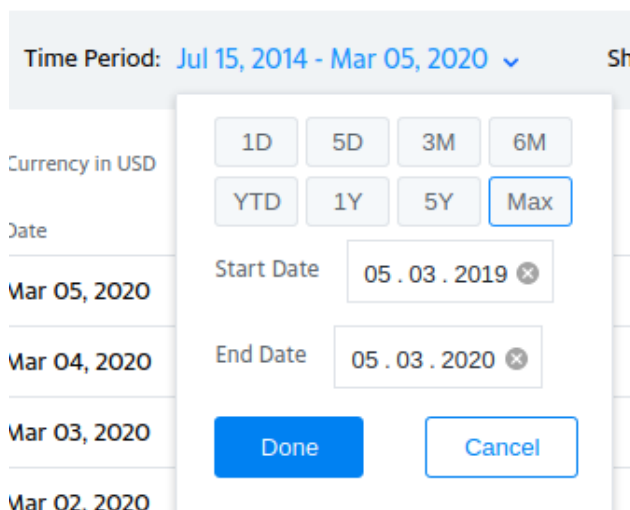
Time Period: Jul 15, 2014 - Mar 05, 2020

Sh

Currency in USD

Date

Mar 05, 2020

Mar 04, 2020

Mar 03, 2020

Mar 02, 2020

1D 5D 3M 6M

YTD 1Y 5Y Max

Start Date 05 . 03 . 2019

End Date 05 . 03 . 2020

Done

Cancel